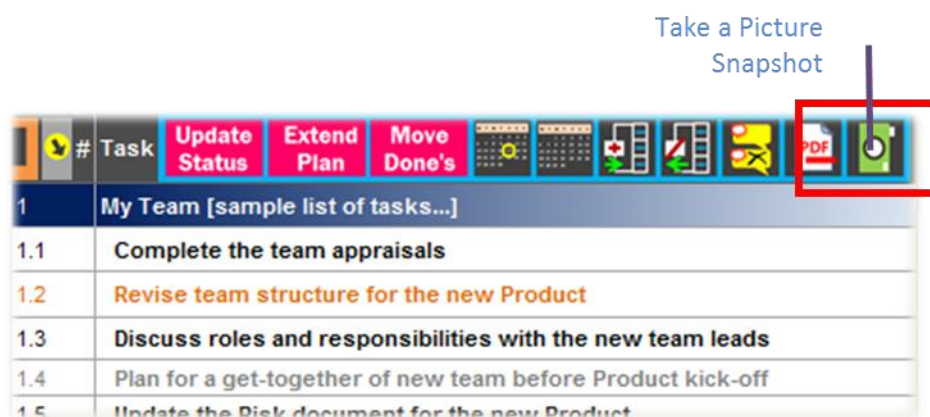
Take a Picture Snapshot

# Task Update Status Extend Plan Move Done's PDF

1 My Team [sample list of tasks...]

1.1 Complete the team appraisals

1.2 Revise team structure for the new Product

1.3 Discuss roles and responsibilities with the new team leads

1.4 Plan for a get-together of new team before Product kick-off

1.5 Update the Risk document for the new Product